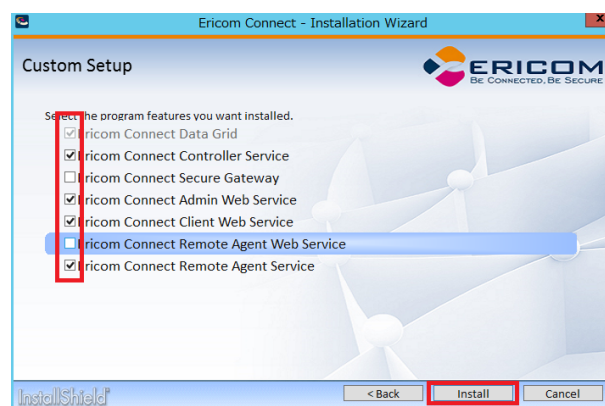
Ericom Connect - Installation Wizard

Custom Setup

ERICOM
BE CONNECTED. BE SECURE

Select the program features you want installed.

Ericom Connect Data Grid
Ericom Connect Controller Service
Ericom Connect Secure Gateway
Ericom Connect Admin Web Service
Ericom Connect Client Web Service
Ericom Connect Remote Agent Web Service
Ericom Connect Remote Agent Service

InstallShield

< Back
Install
Cancel